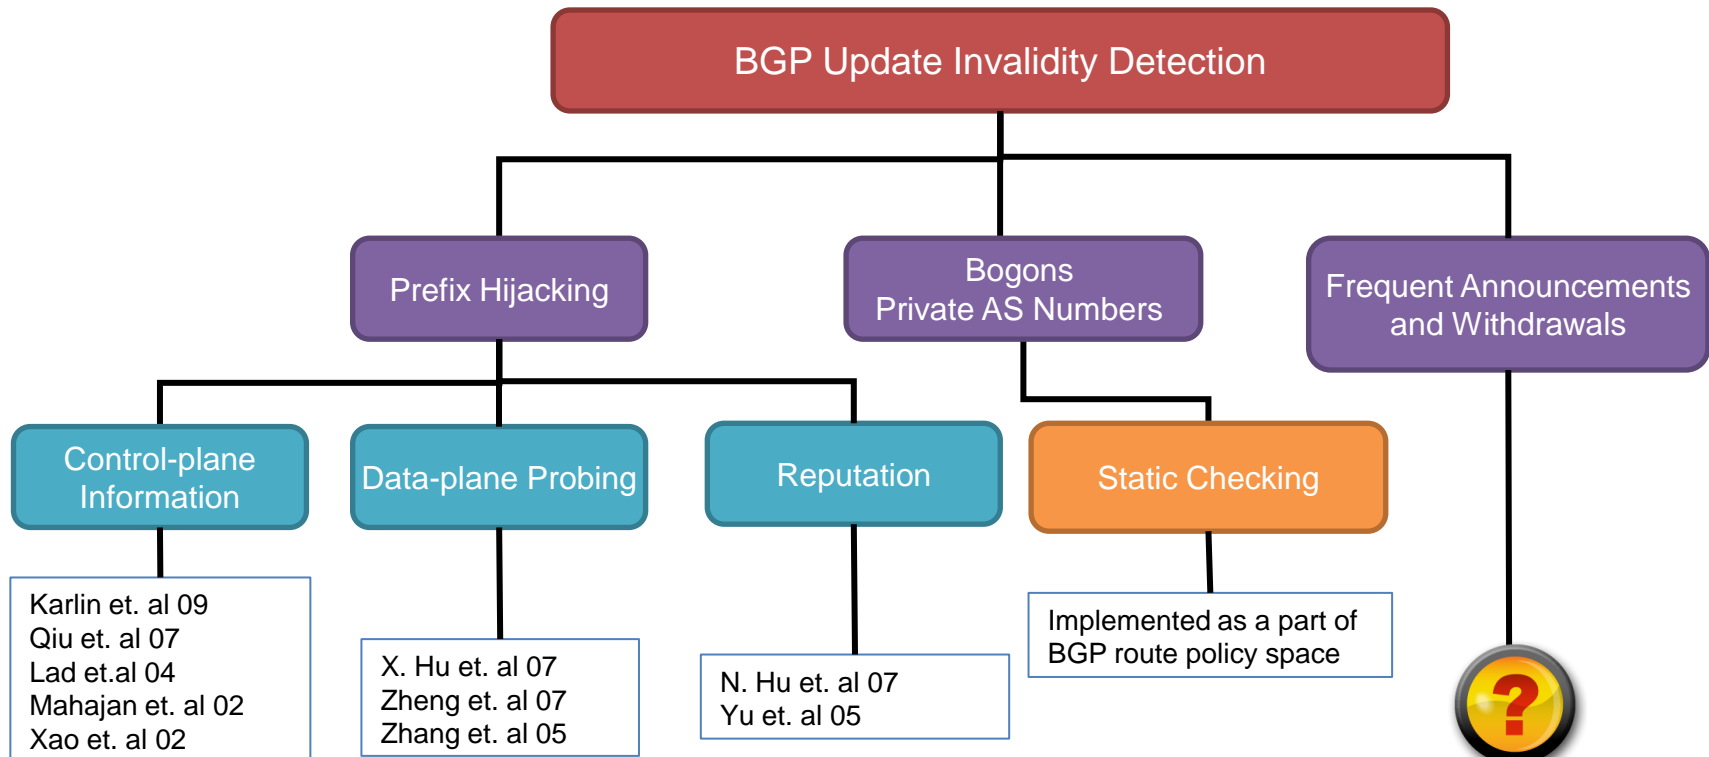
BGP Update Invalidity Detection

Prefix Hijacking

Bogons
Private AS Numbers

Frequent Announcements and Withdrawals

Control-plane Information

Data-plane Probing

Reputation

Static Checking

Karlin et. al 09
Qiu et. al 07
Lad et.al 04
Mahajan et. al 02
Xao et. al 02

X. Hu et. al 07
Zheng et. al 07
Zhang et. al 05

N. Hu et. al 07
Yu et. al 05

Implemented as a part of BGP route policy space

?